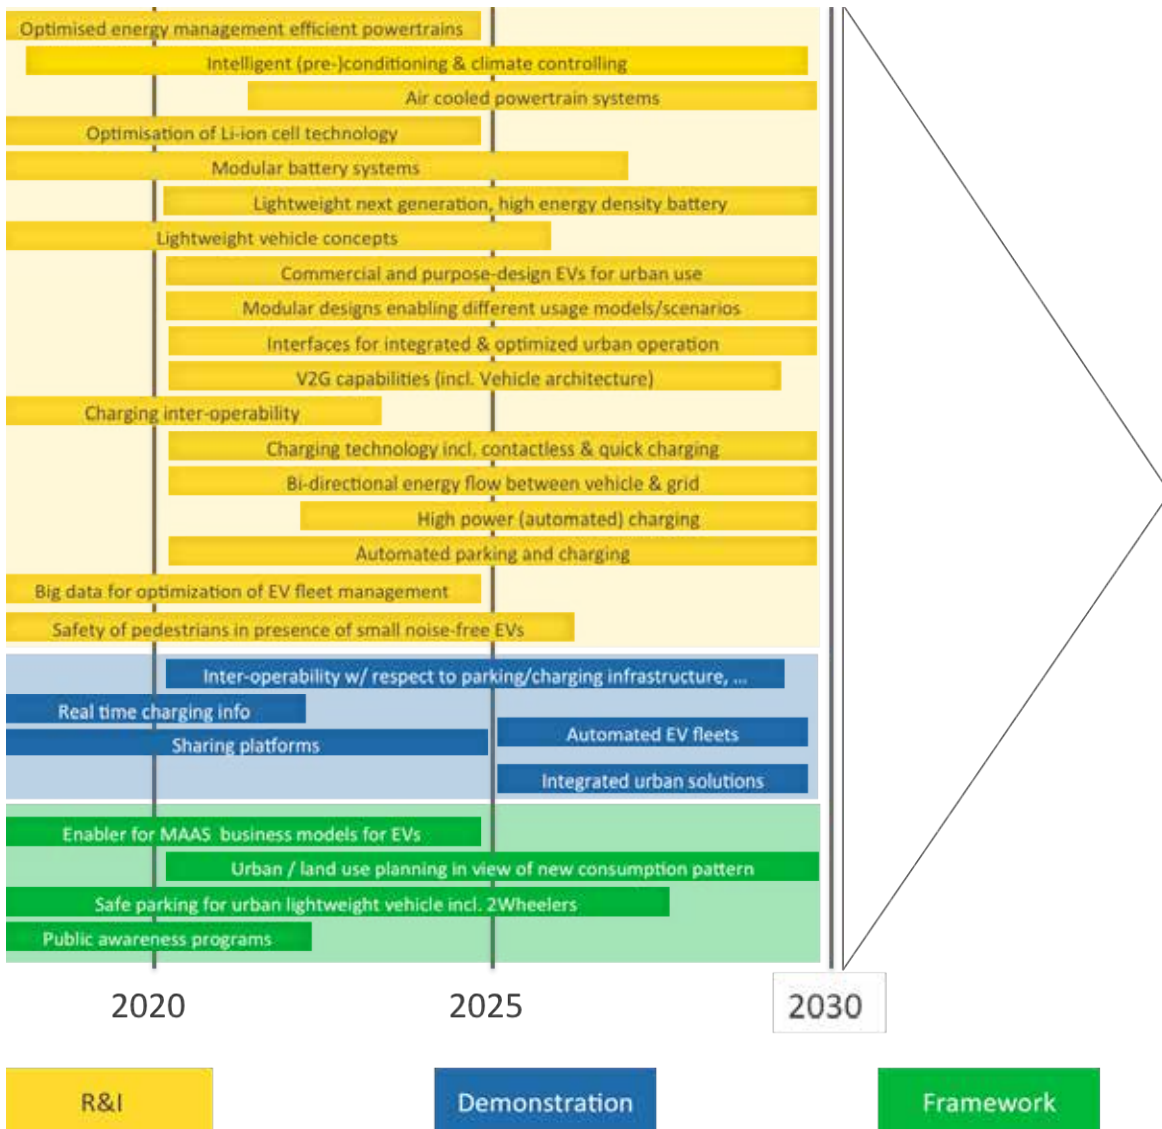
Optimised energy management efficient powertrains

Intelligent (pre-)conditioning & climate controlling

Air cooled powertrain systems

Optimisation of Li-ion cell technology

Modular battery systems

Lightweight next generation, high energy density battery

Lightweight vehicle concepts

Commercial and purpose-design EVs for urban use

Modular designs enabling different usage models/scenarios

Interfaces for integrated & optimized urban operation

V2G capabilities (incl. Vehicle architecture)

Charging inter-operability

Charging technology incl. contactless & quick charging

Bi-directional energy flow between vehicle & grid

High power (automated) charging

Automated parking and charging

Big data for optimization of EV fleet management

Safety of pedestrians in presence of small noise-free EVs

Inter-operability w/ respect to parking/charging infrastructure, ...

Real time charging info

Sharing platforms

Automated EV fleets

Integrated urban solutions

Enabler for MAAS business models for EVs

Urban / land use planning in view of new consumption pattern

Safe parking for urban lightweight vehicle incl. 2Wheelers

Public awareness programs

2020

2025

2030

R&I

Demonstration

Framework